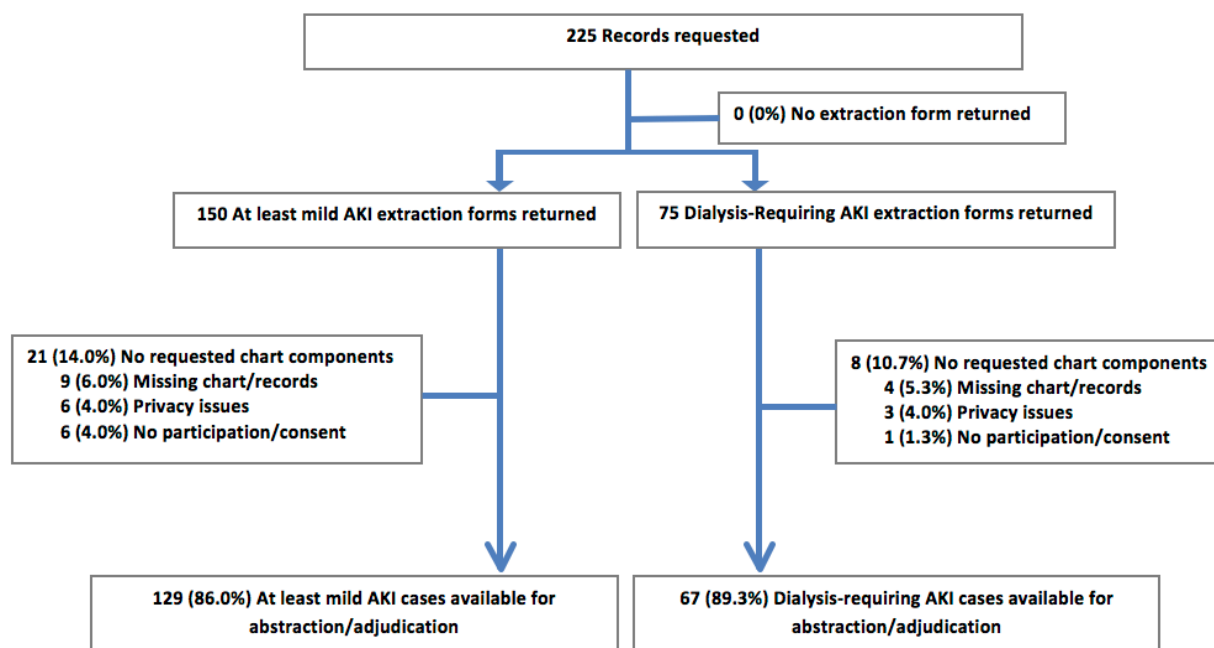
225 Records requested

0 (0%) No extraction form returned

150 At least mild AKI extraction forms returned

75 Dialysis-Requiring AKI extraction forms returned

21 (14.0%) No requested chart components
9 (6.0%) Missing chart/records
6 (4.0%) Privacy issues
6 (4.0%) No participation/consent

8 (10.7%) No requested chart components
4 (5.3%) Missing chart/records
3 (4.0%) Privacy issues
1 (1.3%) No participation/consent

129 (86.0%) At least mild AKI cases available for abstraction/adjudication

67 (89.3%) Dialysis-requiring AKI cases available for abstraction/adjudication